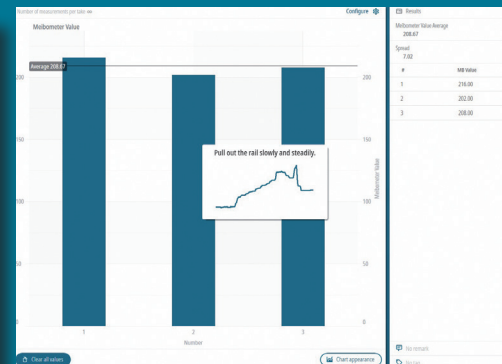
Number of measurements per take

Configure

Meibometer Value

Average 208.67

200

150

100

50

0

200

150

100

50

0

Meibometer Value

Pull out the rail slowly and steadily.

1

2

3

Number

Clear all values

Chart appearance

Results

Meibometer Value Average
208.67

Spread
7.02

| # | MB Value |
|---|---|
| 1 | 216.00 |
| 2 | 202.00 |
| 3 | 208.00 |

No remark

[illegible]